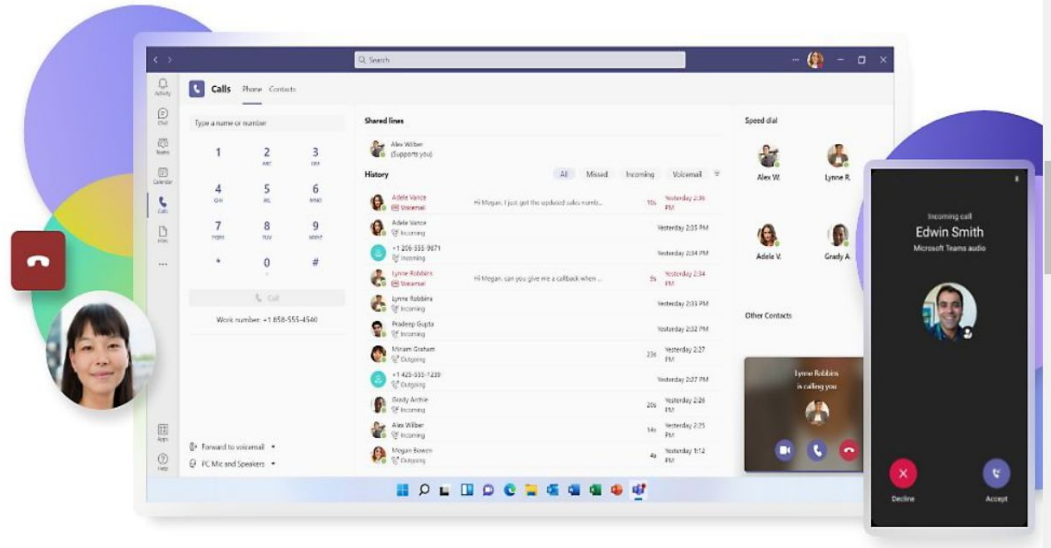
Search

Activity
Chat
Teams
Calendar
Calls
Files
Apps
Help

Calls Phone Contacts

Type a name or number

1
2 ABC
3 DEF
4 GHI
5 JKL
6 MNO
7 PQRS
8 TUV
9 WXYZ
*
0 +
#

Call

Work number: +1 858-555-4540

Forward to voicemail
PC Mic and Speakers

Shared lines

Alex Wilber (Supports you)

History

All Missed Incoming Voicemail

Adele Vance Voicemail Hi Megan, I just got the updated sales numb... 10s Yesterday 2:36 PM
Adele Vance Incoming Yesterday 2:35 PM
+1 206-555-9671 Incoming Yesterday 2:34 PM
Lynne Robbins Voicemail Hi Megan, can you give me a callback when ... 5s Yesterday 2:34 PM
Lynne Robbins Incoming Yesterday 2:33 PM
Pradeep Gupta Incoming Yesterday 2:32 PM
Miriam Graham Outgoing 23s Yesterday 2:27 PM
+1 425-555-1239 Outgoing Yesterday 2:27 PM
Grady Archie Incoming 20s Yesterday 2:26 PM
Alex Wilber Incoming 14s Yesterday 2:25 PM
Megan Bowen Outgoing 4s Yesterday 1:12 PM

Speed dial

Alex W.
Lynne R.
Adele V.
Grady A.

Other Contacts

Lynne Robbins is calling you

Incoming call
Edwin Smith
Microsoft Teams audio

Decline
Accept